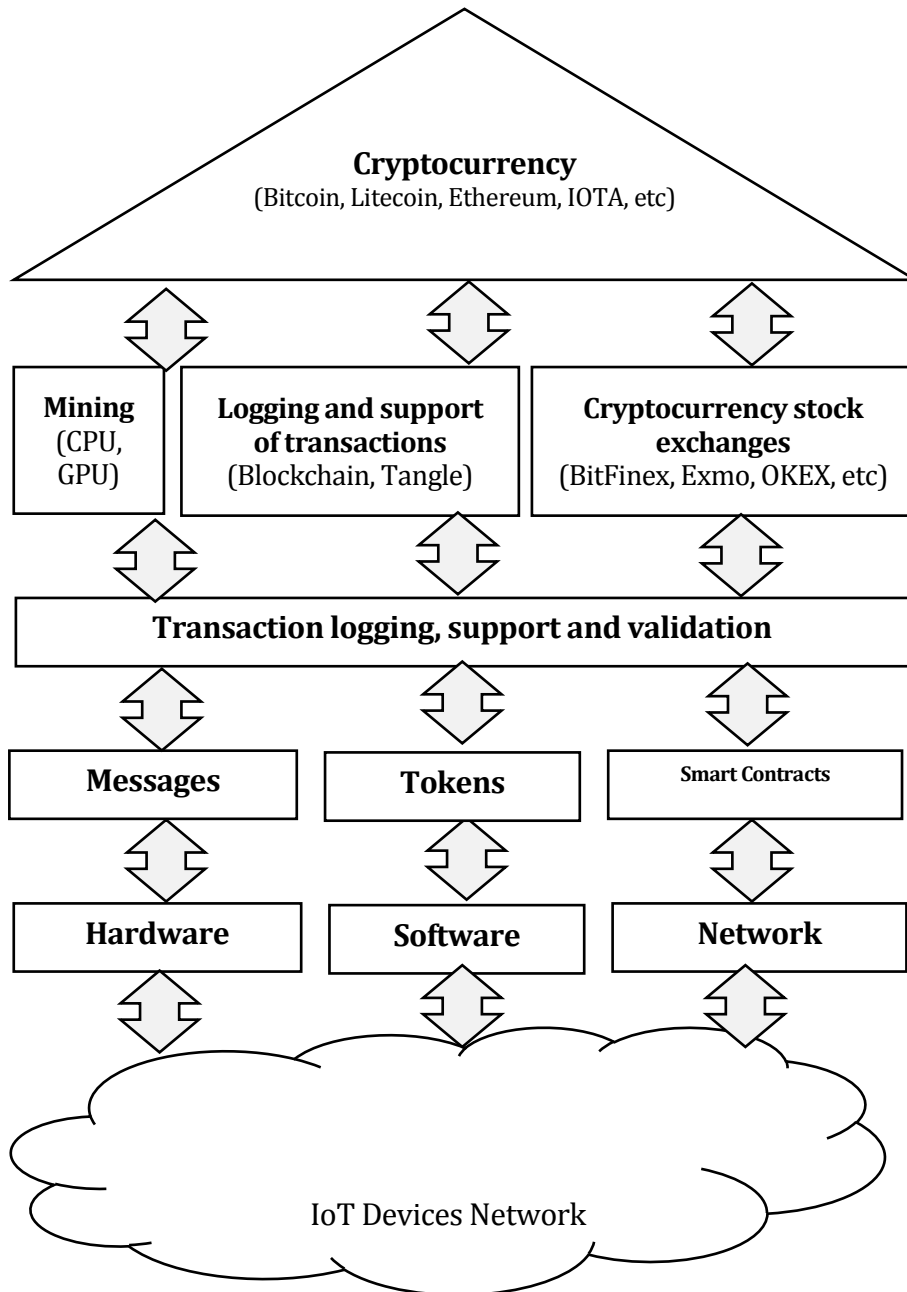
Cryptocurrency
(Bitcoin, Litecoin, Ethereum, IOTA, etc)

Mining
(CPU, GPU)

Logging and support of transactions
(Blockchain, Tangle)

Cryptocurrency stock exchanges
(BitFinex, Exmo, OKEX, etc)

Transaction logging, support and validation

Messages

Tokens

Smart Contracts

Hardware

Software

Network

IoT Devices Network